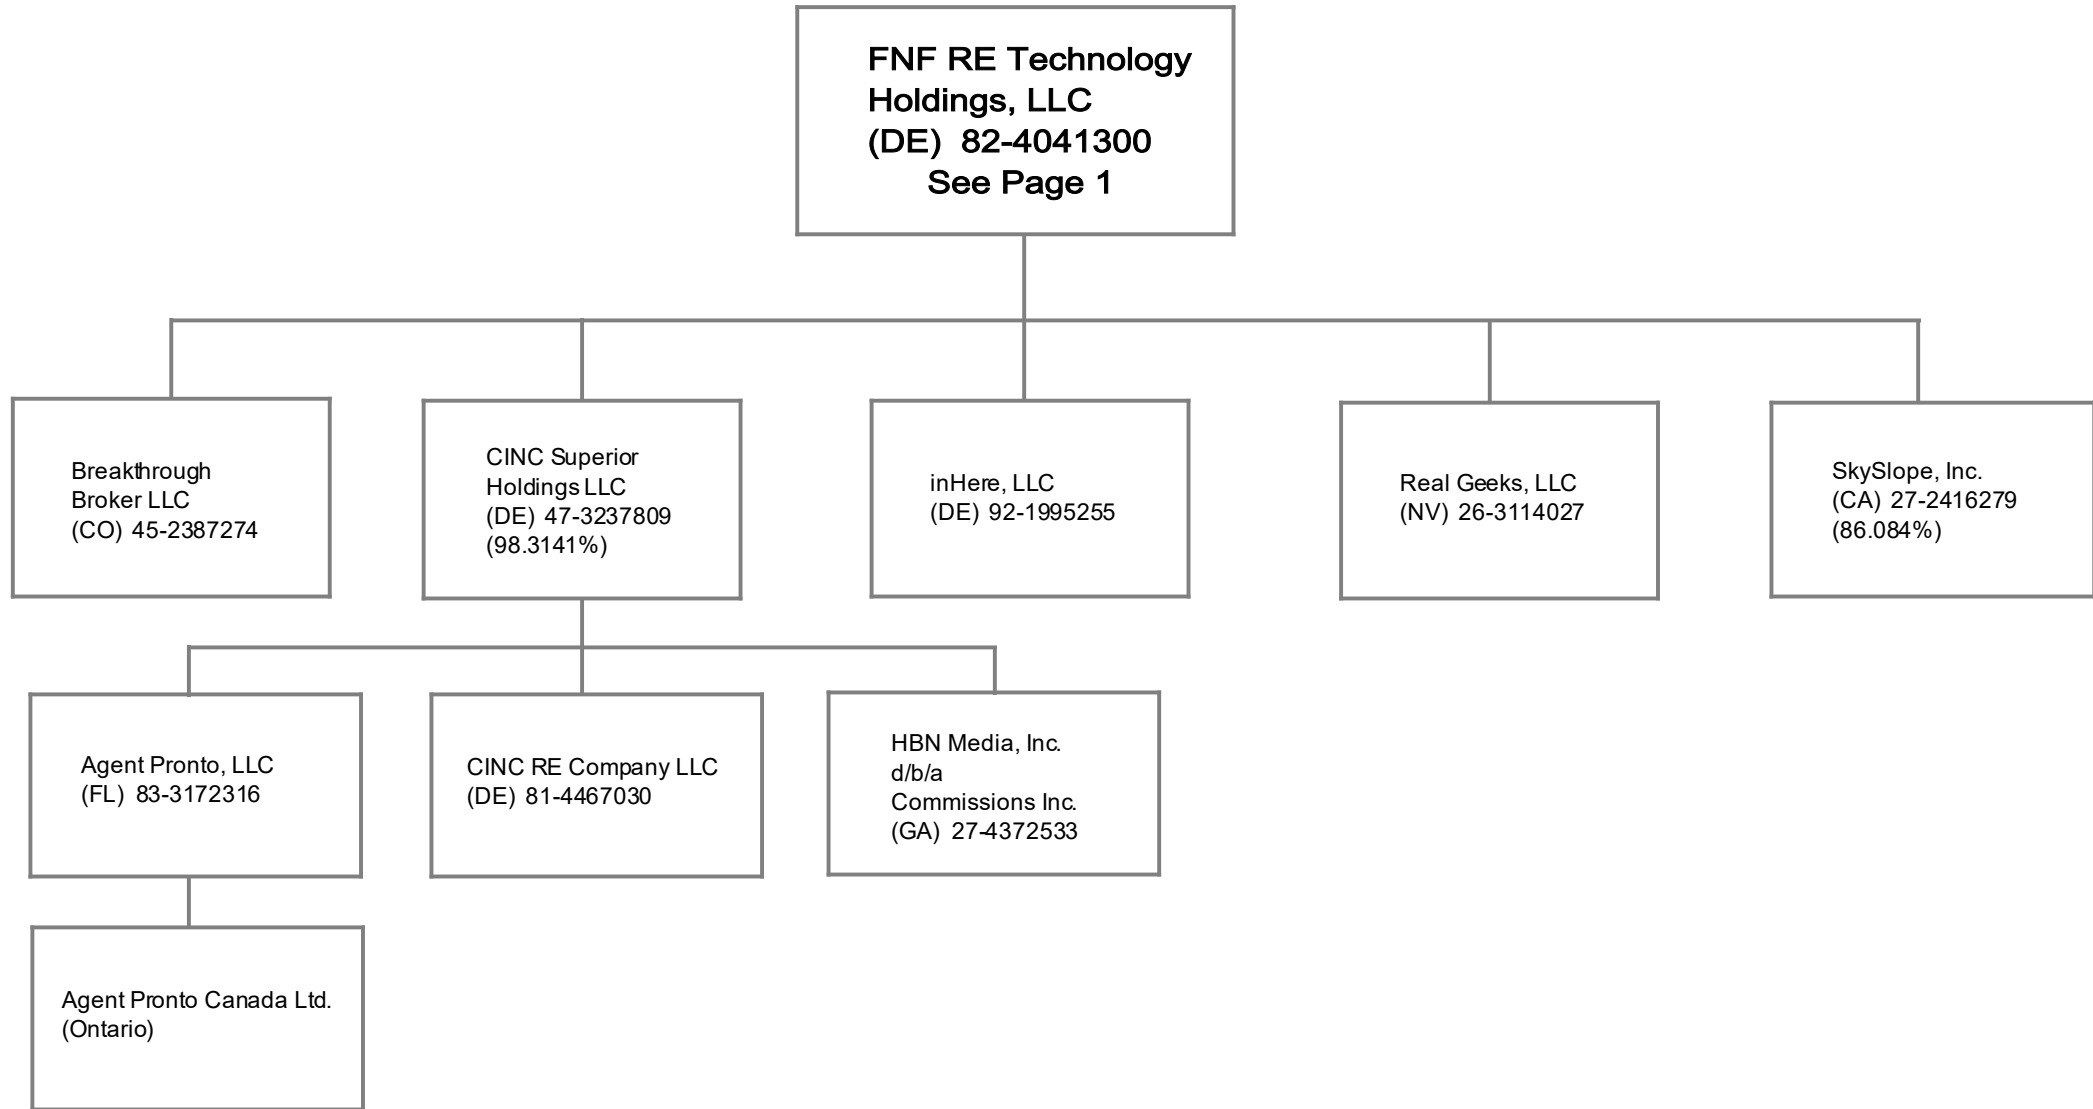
FNF RE Technology Holdings, LLC
(DE) 82-4041300
See Page 1

Breakthrough Broker LLC
(CO) 45-2387274

CINC Superior Holdings LLC
(DE) 47-3237809
(98.3141%)

inHere, LLC
(DE) 92-1995255

Real Geeks, LLC
(NV) 26-3114027

SkySlope, Inc.
(CA) 27-2416279
(86.084%)

Agent Pronto, LLC
(FL) 83-3172316

CINC RE Company LLC
(DE) 81-4467030

HBN Media, Inc.
d/b/a
Commissions Inc.
(GA) 27-4372533

Agent Pronto Canada Ltd.
(Ontario)